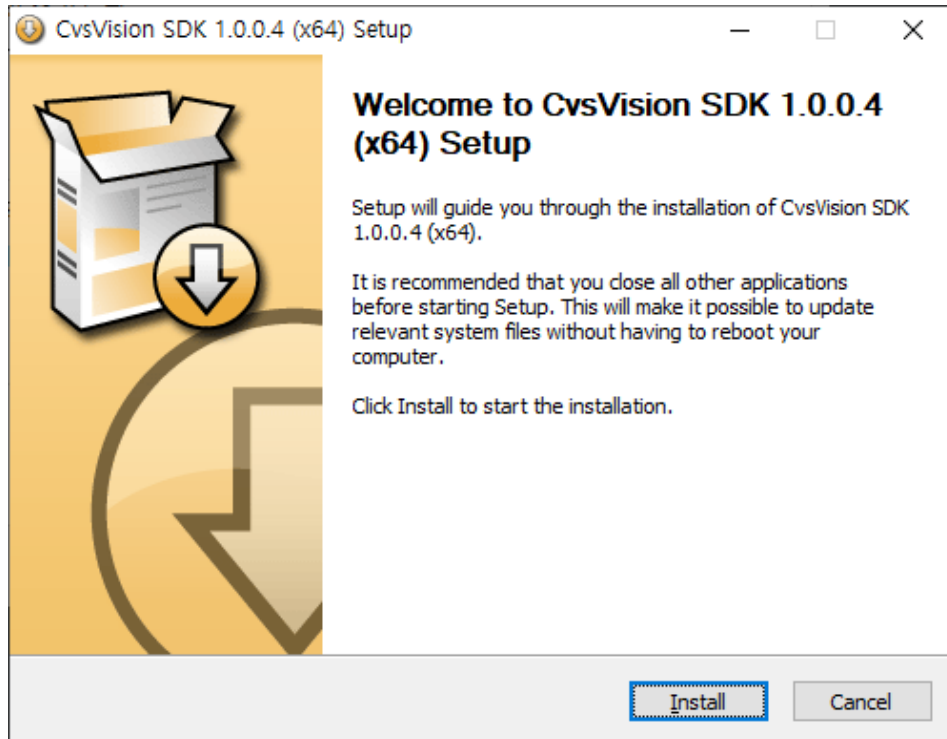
CvsVision SDK 1.0.0.4 (x64) Setup

Welcome to CvsVision SDK 1.0.0.4 (x64) Setup

Setup will guide you through the installation of CvsVision SDK 1.0.0.4 (x64).

It is recommended that you close all other applications before starting Setup. This will make it possible to update relevant system files without having to reboot your computer.

Click Install to start the installation.

Install

Cancel